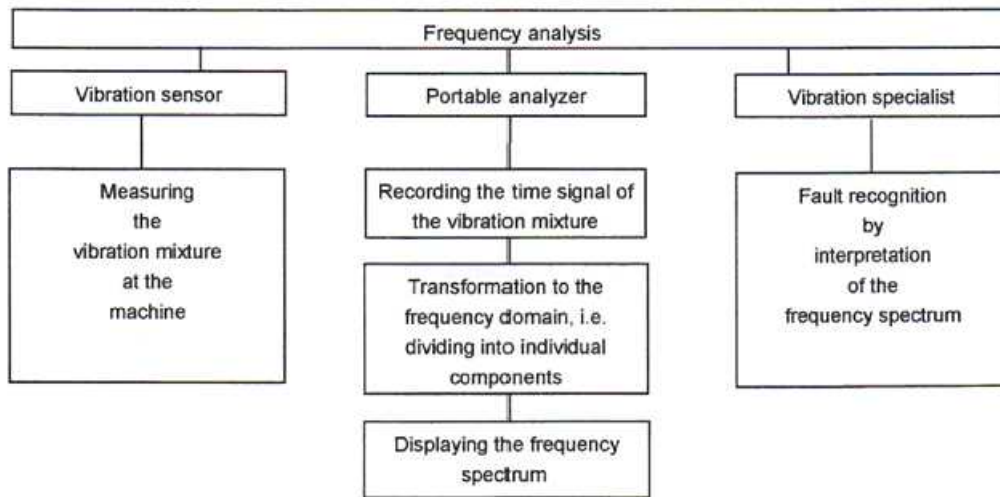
Frequency analysis

Vibration sensor

Measuring the vibration mixture at the machine

Portable analyzer

Recording the time signal of the vibration mixture

Transformation to the frequency domain, i.e. dividing into individual components

Displaying the frequency spectrum

Vibration specialist

Fault recognition by interpretation of the frequency spectrum